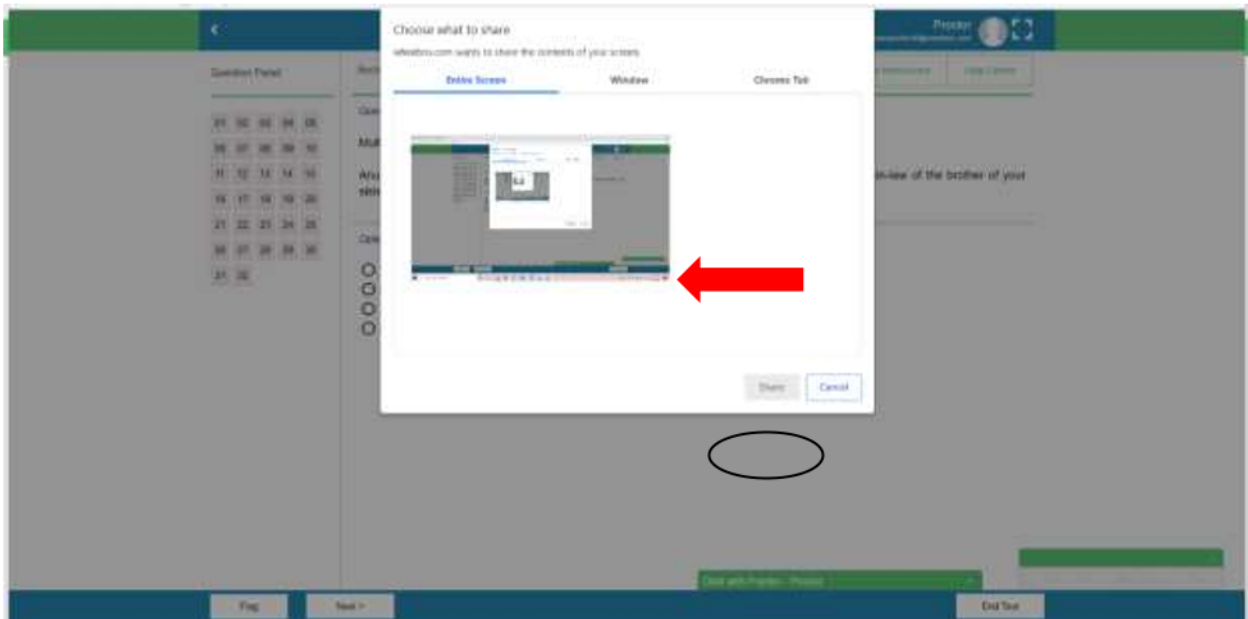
Choose what to share

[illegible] wants to share the contents of your screen

Entire Screen

Window

Chrome Tab

Share

Cancel

Proctor

Question Panel

01 02 03 04 05
06 07 08 09 10
11 12 13 14 15
16 17 18 19 20
21 22 23 24 25
26 27 28 29 30
31 32

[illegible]-law of the brother of your

Flag

Next >

End Test

Chat with Proctor - Proctor